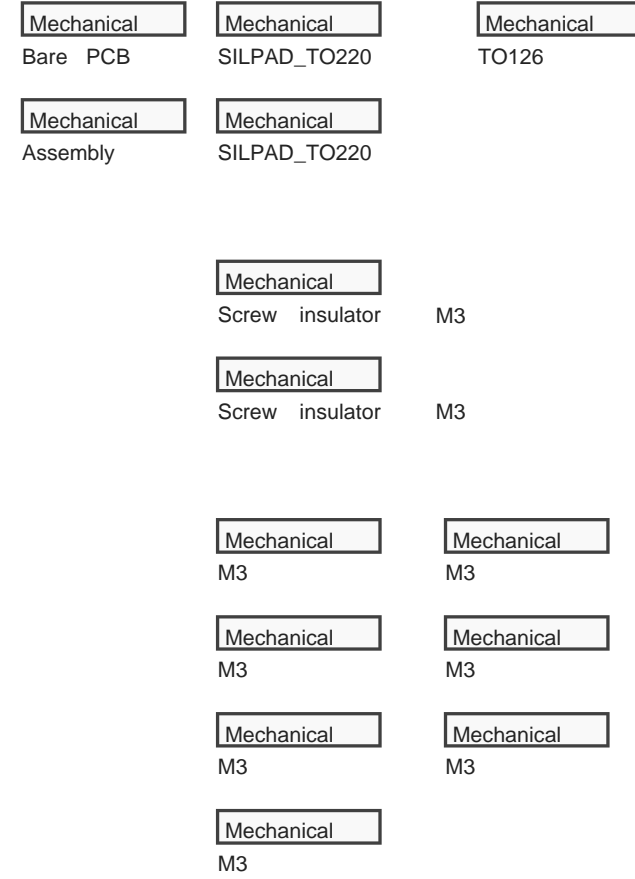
Mechanical
Bare PCB

Mechanical
SILPAD_TO220

Mechanical
TO126

Mechanical
Assembly

Mechanical
SILPAD_TO220

Mechanical
Screw insulator M3

Mechanical
Screw insulator M3

Mechanical
M3

Mechanical
M3

Mechanical
M3

Mechanical
M3

Mechanical
M3

Mechanical
M3

Mechanical
M3